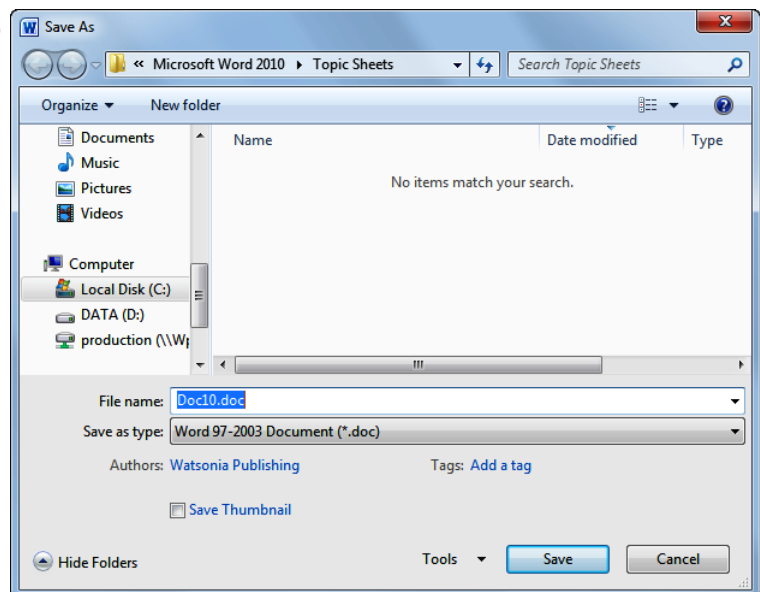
Save As

« Microsoft Word 2010 ▸ Topic Sheets

Search Topic Sheets

Organize ▾ New folder

Documents
Music
Pictures
Videos

Computer
Local Disk (C:)
DATA (D:)
production (\\W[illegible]

| Name | Date modified | Type |
|---|---|---|

No items match your search.

File name: Doc10.doc

Save as type: Word 97-2003 Document (*.doc)

Authors: Watsonia Publishing

Tags: Add a tag

Save Thumbnail

Hide Folders

Tools

Save

Cancel